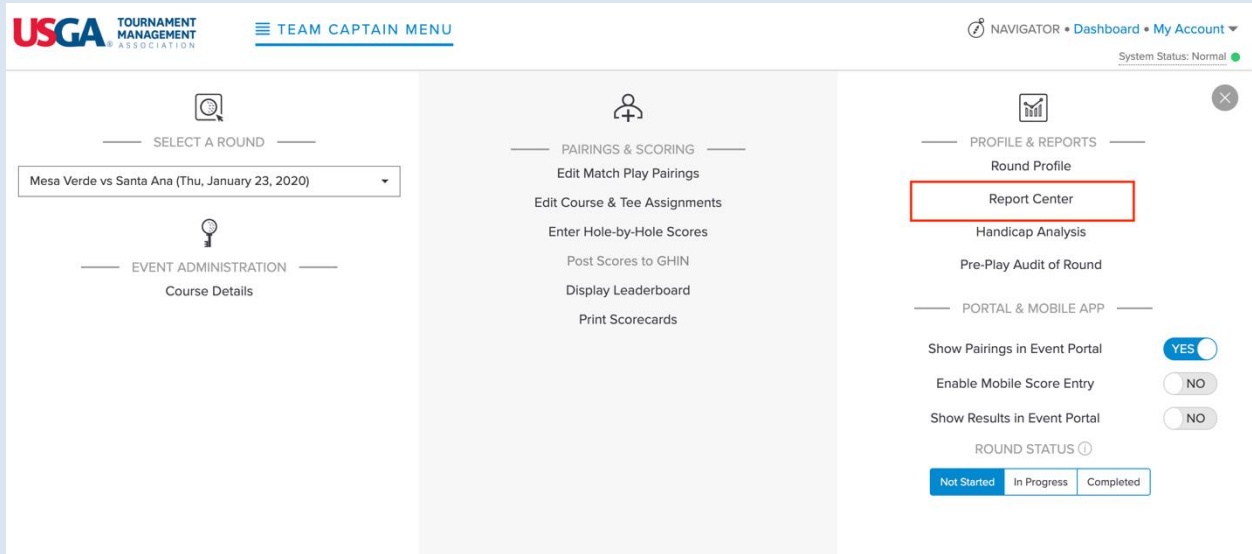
USGA TOURNAMENT MANAGEMENT ASSOCIATION

TEAM CAPTAIN MENU

NAVIGATOR • Dashboard • My Account

System Status: Normal

SELECT A ROUND

Mesa Verde vs Santa Ana (Thu, January 23, 2020)

EVENT ADMINISTRATION

Course Details

PAIRINGS & SCORING

Edit Match Play Pairings

Edit Course & Tee Assignments

Enter Hole-by-Hole Scores

Post Scores to GHIN

Display Leaderboard

Print Scorecards

PROFILE & REPORTS

Round Profile

Report Center

Handicap Analysis

Pre-Play Audit of Round

PORTAL & MOBILE APP

Show Pairings in Event Portal YES

Enable Mobile Score Entry NO

Show Results in Event Portal NO

ROUND STATUS

Not Started | In Progress | Completed